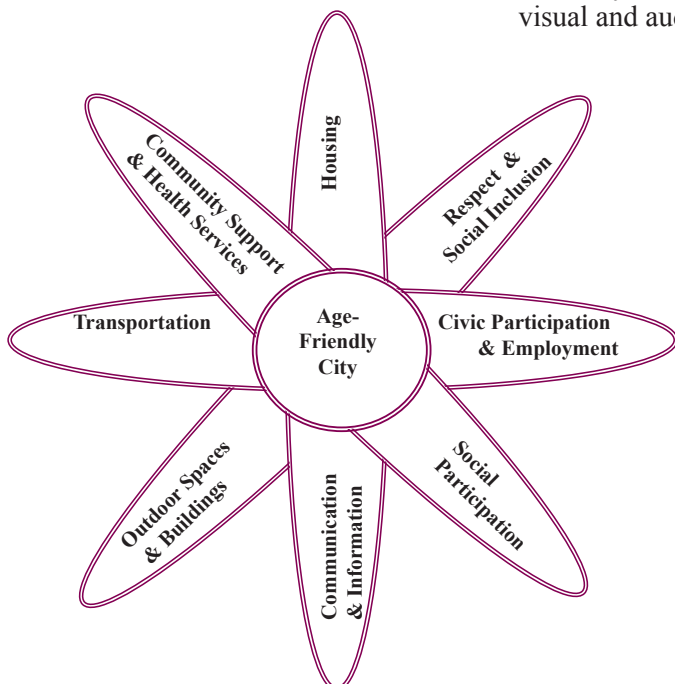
visual and au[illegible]

Housing

Respect & Social Inclusion

Civic Participation & Employment

Social Participation

Communication & Information

Outdoor Spaces & Buildings

Transportation

Community Support & Health Services

Age-Friendly City